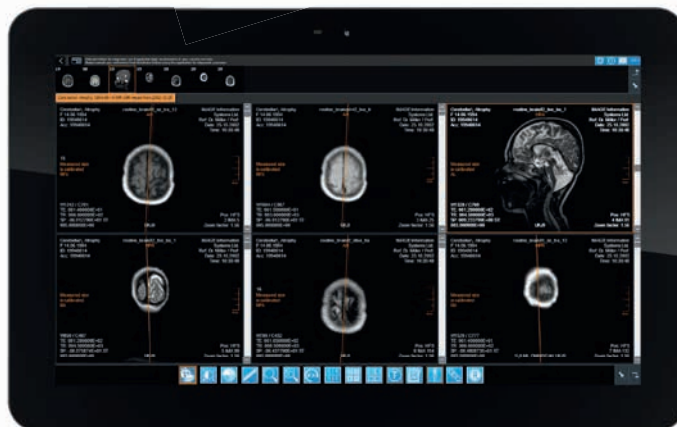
Constantian, Hengley
F 14.06.1954
ID: 10548414

Measured size is calibrated

Constantian, Hengley
F 14.06.1954
ID: 10548414

Constantian, Hengley
F 14.06.1954
ID: 10548414
Acc: 10548414

Measured size is calibrated

Constantian, Hengley
F 14.06.1954

Measured size is calibrated

Constantian, Hengley
F 14.06.1954

Measured size is calibrated

Constantian, Hengley
F 14.06.1954

Measured size is calibrated